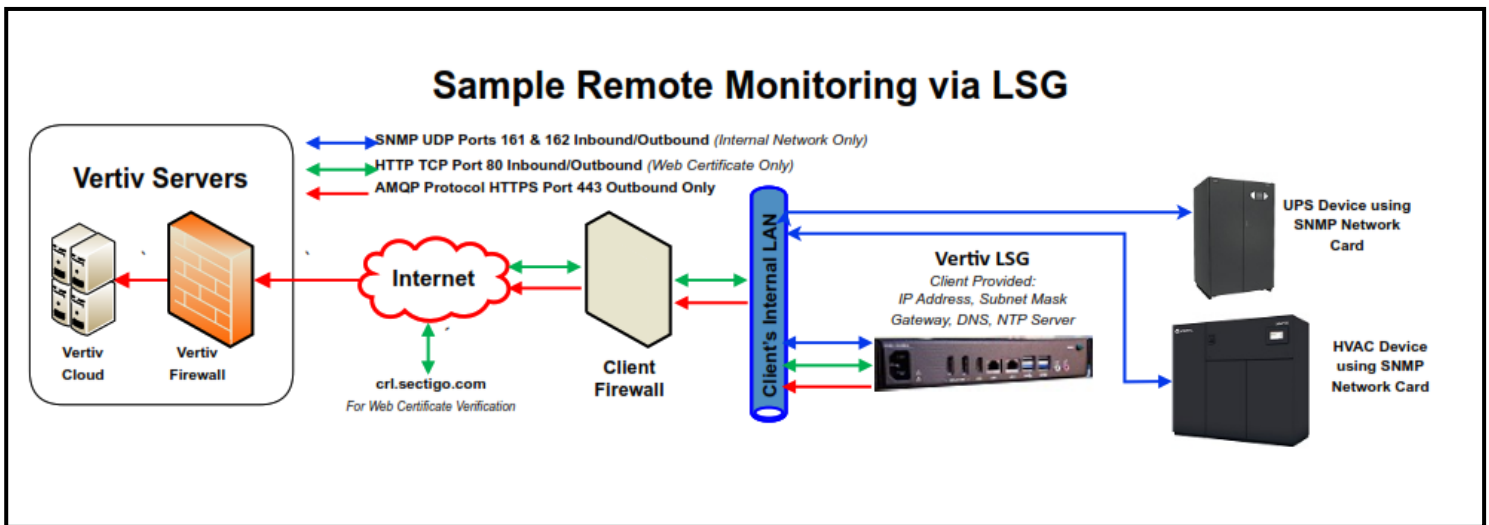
Sample Remote Monitoring via LSG

SNMP UDP Ports 161 & 162 Inbound/Outbound (Internal Network Only)
HTTP TCP Port 80 Inbound/Outbound (Web Certificate Only)
AMQP Protocol HTTPS Port 443 Outbound Only

Vertiv Servers

Vertiv Cloud

Vertiv Firewall

Internet

crl.sectigo.com
For Web Certificate Verification

Client Firewall

Client's Internal LAN

Vertiv LSG
Client Provided:
IP Address, Subnet Mask
Gateway, DNS, NTP Server

UPS Device using SNMP Network Card

HVAC Device using SNMP Network Card